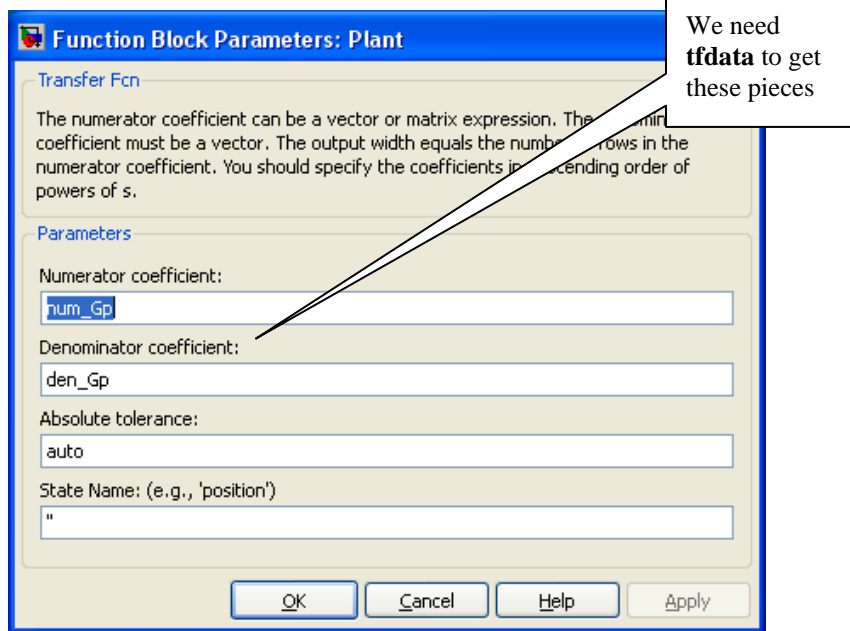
Function Block Parameters: Plant

We need **tfdata** to get these pieces

Transfer Fcn

The numerator coefficient can be a vector or matrix expression. The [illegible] coefficient must be a vector. The output width equals the numb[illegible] rows in the numerator coefficient. You should specify the coefficients in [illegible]scending order of powers of s.

Parameters

Numerator coefficient:

num_Gp

Denominator coefficient:

den_Gp

Absolute tolerance:

auto

State Name: (e.g., 'position')

''

OK Cancel Help Apply